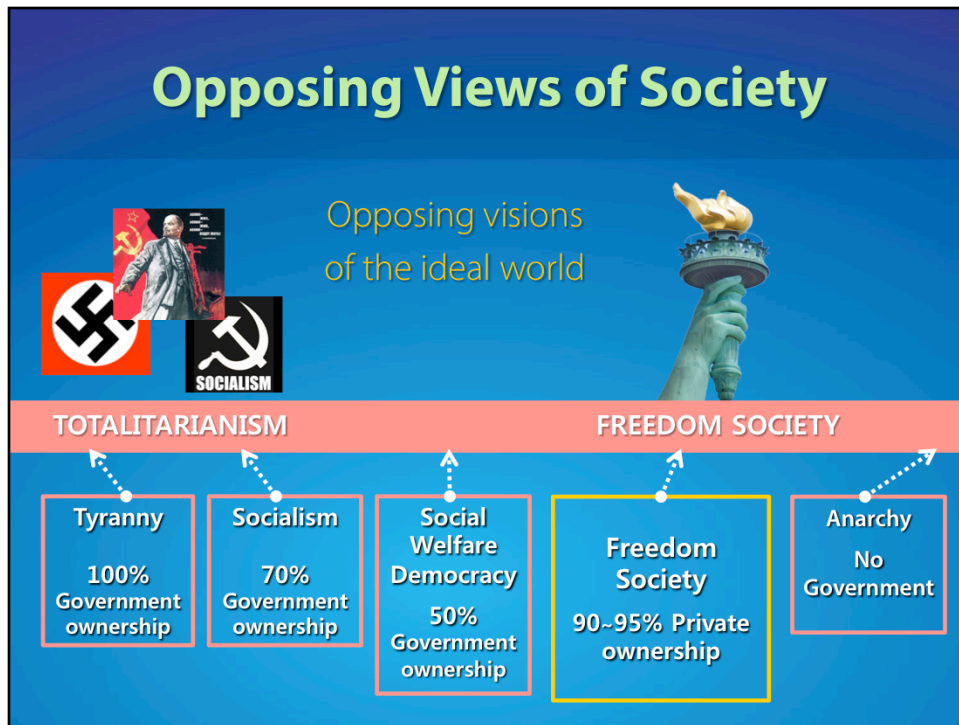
Opposing Views of Society

Opposing visions of the ideal world

SOCIALISM

TOTALITARIANISM

FREEDOM SOCIETY

Tyranny

100% Government ownership

Socialism

70% Government ownership

Social Welfare Democracy

50% Government ownership

Freedom Society

90~95% Private ownership

Anarchy

No Government